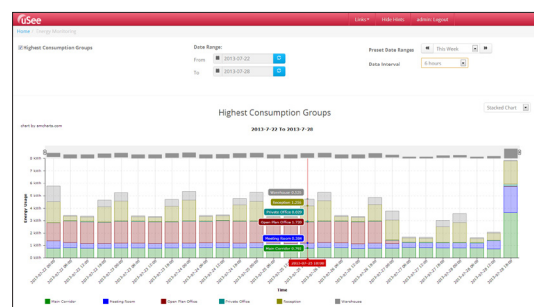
uSee

Links▾ Hide Hints admin: Logout

Home / Energy Monitoring

Highest Consumption Groups

Date Range:

From 2013-07-22

To 2013-07-28

Preset Date Range: This Week

Data Interval 6 Hours

Stacked Chart

Highest Consumption Groups

chart by amcharts.com

2013-7-22 To 2013-7-28

Energy Usage

8 kWh
7 kWh
6 kWh
5 kWh
4 kWh
3 kWh
2 kWh
1 kWh
0 kWh

Warehouse 0.026
Reception 1.256
Private Office 0.659
Open Plan Office 1.395
Meeting Room 0.494
Main Corridor 0.765

2013-07-25 18:00

Time

Main Corridor Meeting Room Open Plan Office Private Office Reception Warehouse